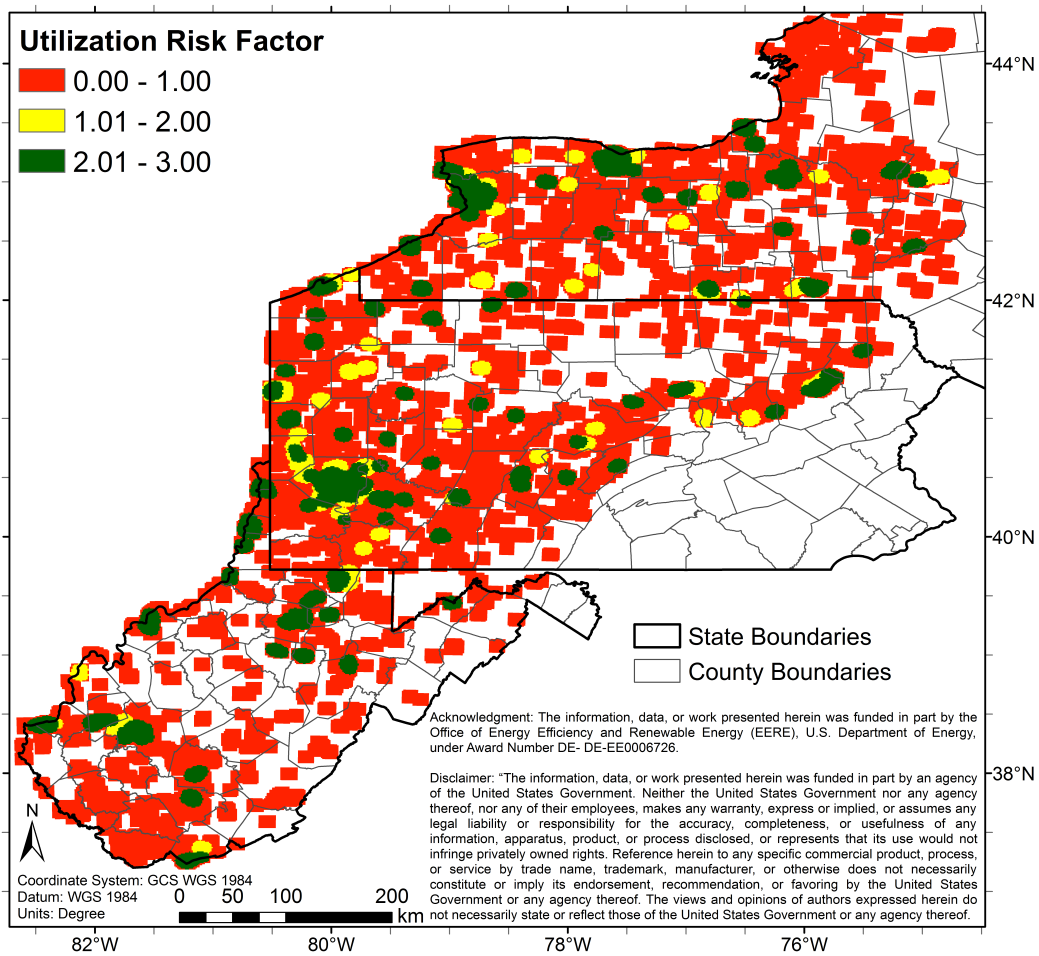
Utilization Risk Factor
0.00 - 1.00
1.01 - 2.00
2.01 - 3.00

44°N
42°N
40°N
38°N

State Boundaries
County Boundaries

Acknowledgment: The information, data, or work presented herein was funded in part by the Office of Energy Efficiency and Renewable Energy (EERE), U.S. Department of Energy, under Award Number DE- DE-EE0006726.

Disclaimer: "The information, data, or work presented herein was funded in part by an agency of the United States Government. Neither the United States Government nor any agency thereof, nor any of their employees, makes any warranty, express or implied, or assumes any legal liability or responsibility for the accuracy, completeness, or usefulness of any information, apparatus, product, or process disclosed, or represents that its use would not infringe privately owned rights. Reference herein to any specific commercial product, process, or service by trade name, trademark, manufacturer, or otherwise does not necessarily constitute or imply its endorsement, recommendation, or favoring by the United States Government or any agency thereof. The views and opinions of authors expressed herein do not necessarily state or reflect those of the United States Government or any agency thereof.

N

Coordinate System: GCS WGS 1984
Datum: WGS 1984
Units: Degree

0 50 100 200
km

82°W
80°W
78°W
76°W